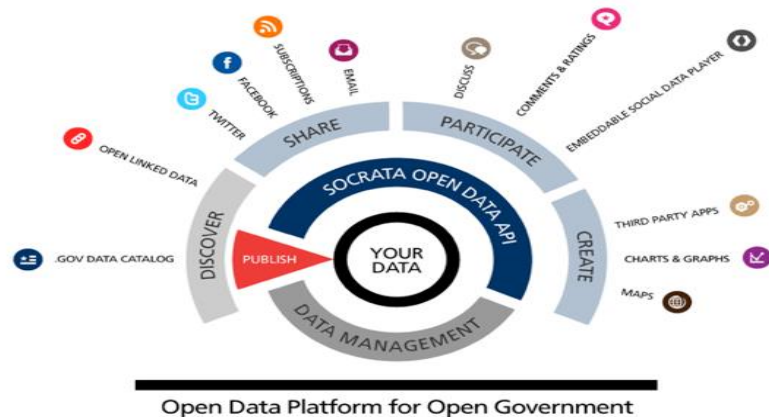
SHARE
SUBSCRIPTIONS
EMAIL
FACEBOOK
TWITTER
OPEN LINKED DATA
DISCOVER
.GOV DATA CATALOG
PUBLISH
SOCRATA OPEN DATA API
YOUR DATA
DATA MANAGEMENT
PARTICIPATE
DISCUSS
COMMENTS & RATINGS
EMBEDDABLE SOCIAL DATA PLAYER
CREATE
THIRD PARTY APPS
CHARTS & GRAPHS
MAPS

Open Data Platform for Open Government